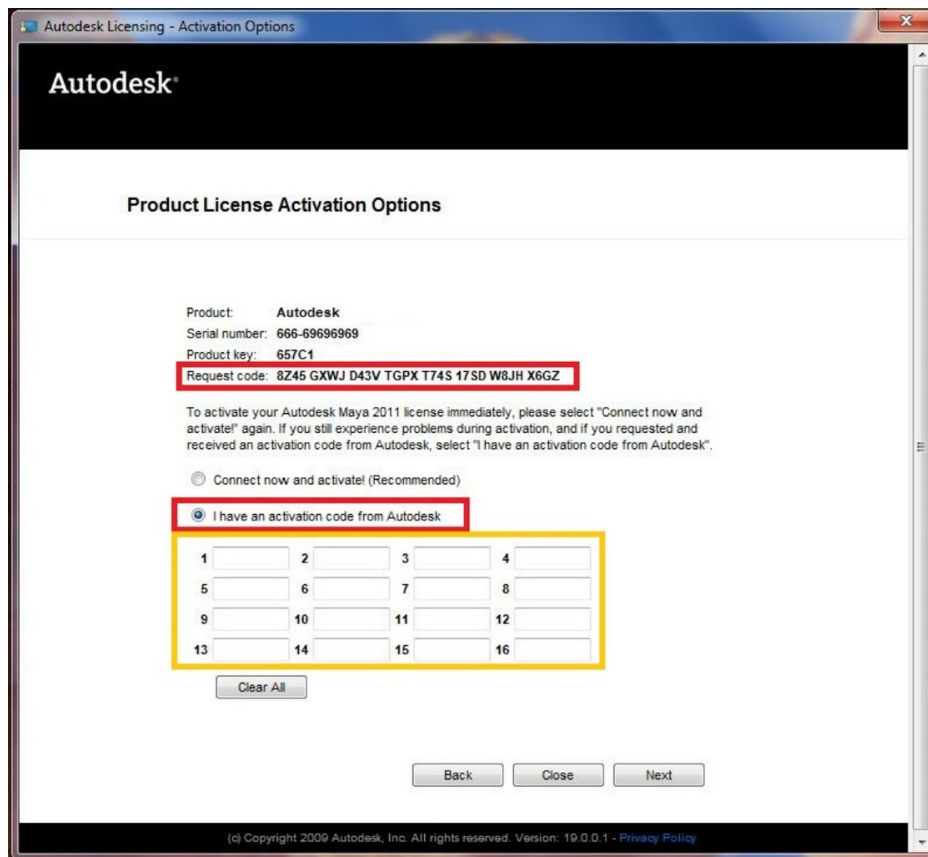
Autodesk Licensing - Activation Options

Autodesk®

Product License Activation Options

Product: Autodesk
Serial number: 666-69696969
Product key: 657C1
Request code: 8Z45 GXWJ D43V TGPX T74S 17SD W8JH X6GZ

To activate your Autodesk Maya 2011 license immediately, please select "Connect now and activate!" again. If you still experience problems during activation, and if you requested and received an activation code from Autodesk, select "I have an activation code from Autodesk".

Connect now and activate! (Recommended)

I have an activation code from Autodesk

1 2 3 4
5 6 7 8
9 10 11 12
13 14 15 16

Clear All

Back Close Next

(c) Copyright 2009 Autodesk, Inc. All rights reserved. Version: 19.0.0.1 - Privacy Policy